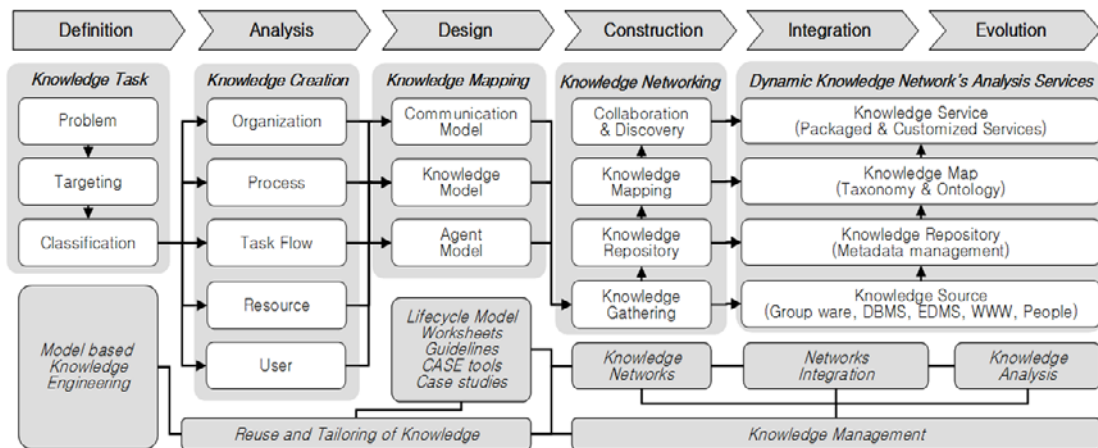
Definition

Analysis

Design

Construction

Integration

Evolution

Knowledge Task

Problem

Targeting

Classification

Knowledge Creation

Organization

Process

Task Flow

Resource

User

Knowledge Mapping

Communication Model

Knowledge Model

Agent Model

Knowledge Networking

Collaboration & Discovery

Knowledge Mapping

Knowledge Repository

Knowledge Gathering

Dynamic Knowledge Network's Analysis Services

Knowledge Service (Packaged & Customized Services)

Knowledge Map (Taxonomy & Ontology)

Knowledge Repository (Metadata management)

Knowledge Source (Group ware, DBMS, EDMS, WWW, People)

Model based Knowledge Engineering

Lifecycle Model Worksheets Guidelines CASE tools Case studies

Knowledge Networks

Networks Integration

Knowledge Analysis

Reuse and Tailoring of Knowledge

Knowledge Management